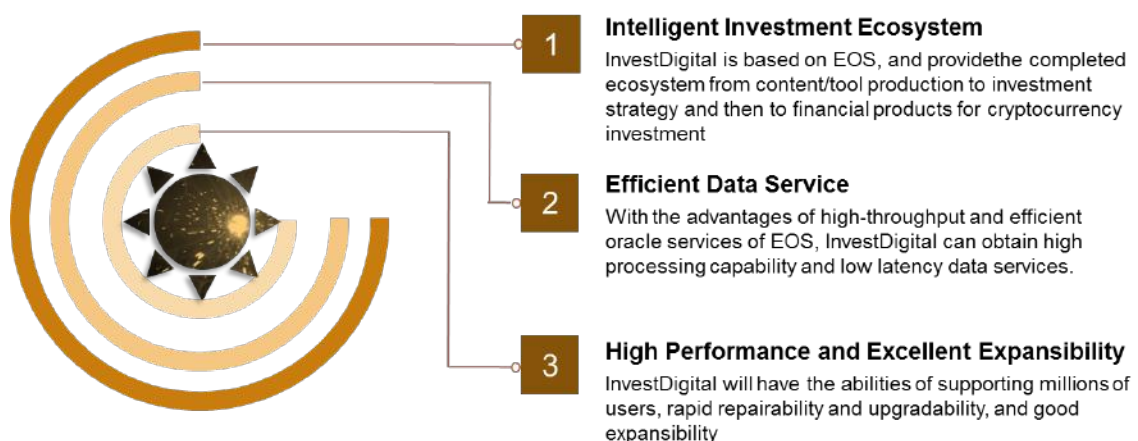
1

Intelligent Investment Ecosystem

InvestDigital is based on EOS, and providethe completed ecosystem from content/tool production to investment strategy and then to financial products for cryptocurrency investment

2

Efficient Data Service

With the advantages of high-throughput and efficient oracle services of EOS, InvestDigital can obtain high processing capability and low latency data services.

3

High Performance and Excellent Expansibility

InvestDigital will have the abilities of supporting millions of users, rapid repairability and upgradability, and good expansibility